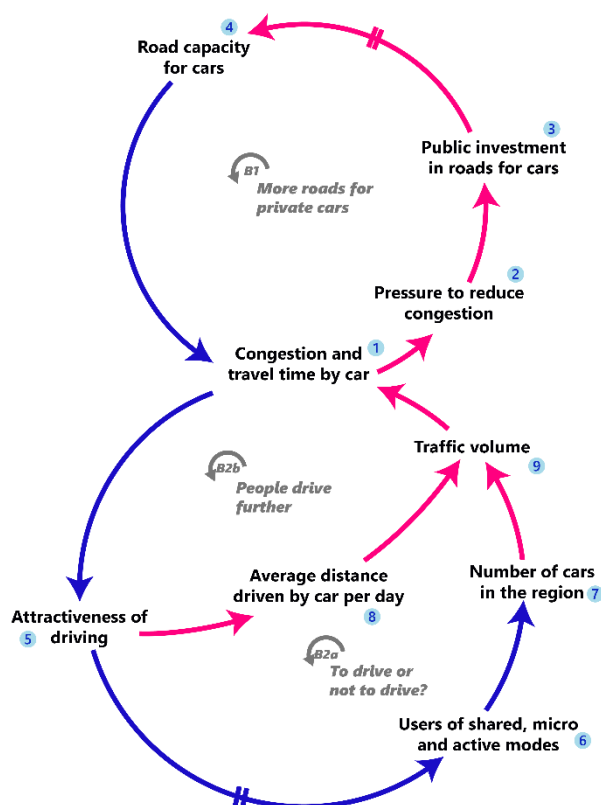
4 Road capacity for cars

3 Public investment in roads for cars

B1 More roads for private cars

2 Pressure to reduce congestion

Congestion and travel time by car 1

Traffic volume 9

B2b People drive further

Average distance driven by car per day 8

Number of cars in the region 7

Attractiveness of driving 5

B2a To drive or not to drive?

Users of shared, micro and active modes 6